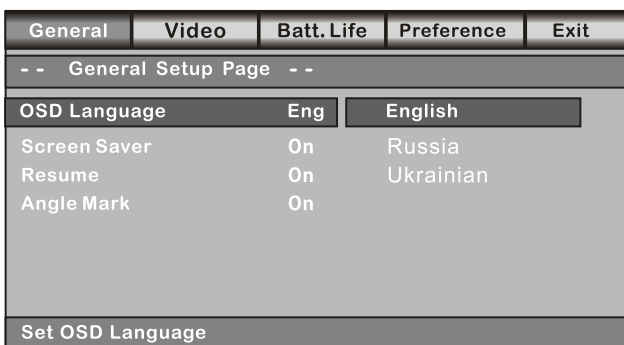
| General | Video | Batt. Life | Preference | Exit |
|---|---|---|---|---|

- - General Setup Page - -

| OSD Language | Eng | English |
|---|---|---|
| Screen Saver | On | Russia |
| Resume | On | Ukrainian |
| Angle Mark | On | |

Set OSD Language